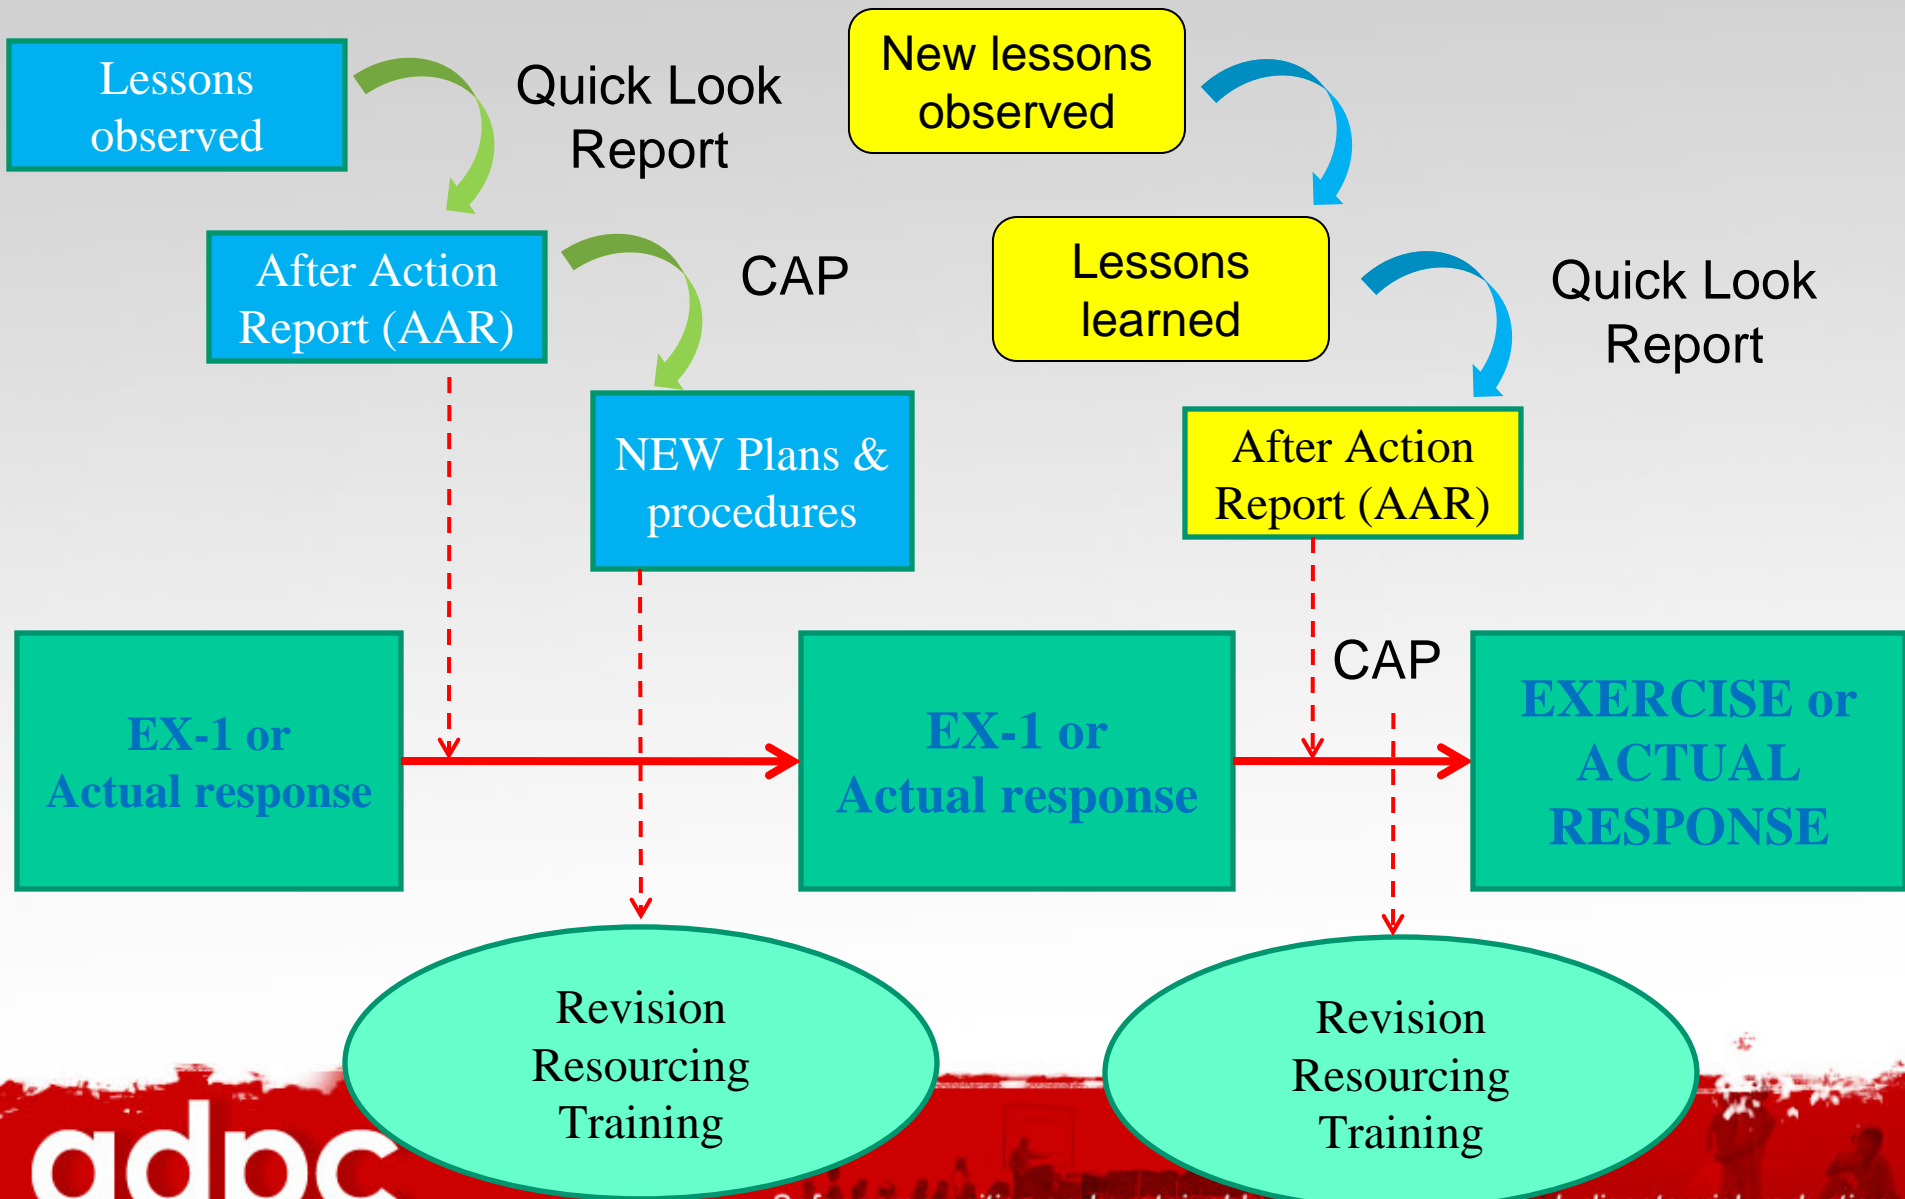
Lessons observed

Quick Look Report

New lessons observed

After Action Report (AAR)

CAP

Lessons learned

Quick Look Report

NEW Plans & procedures

After Action Report (AAR)

CAP

EX-1 or Actual response

EX-1 or Actual response

EXERCISE or ACTUAL RESPONSE

Revision Resourcing Training

Revision Resourcing Training

adpc